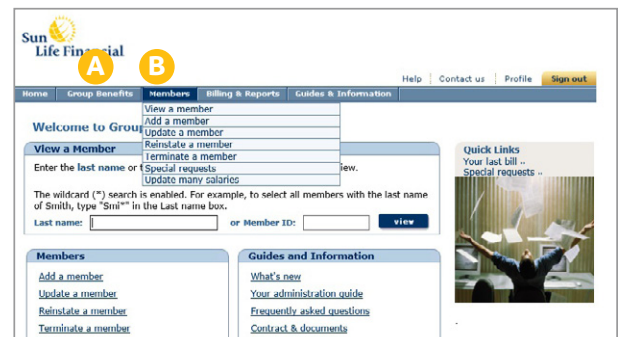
Sun Life Financial

A B

Help | Contact us | Profile | Sign out

Home | Group Benefits | Members | Billing & Reports | Guides & Information

View a member
Add a member
Update a member
Reinstate a member
Terminate a member
Special requests
Update many salaries

Welcome to Group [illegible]

View a Member

Enter the last name or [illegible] view.

The wildcard (*) search is enabled. For example, to select all members with the last name of Smith, type "Smi*" in the Last name box.

Last name: or Member ID: view

Quick Links
Your last bill ››
Special requests ››

Members
Add a member
Update a member
Reinstate a member
Terminate a member

Guides and Information
What's new
Your administration guide
Frequently asked questions
Contract & documents